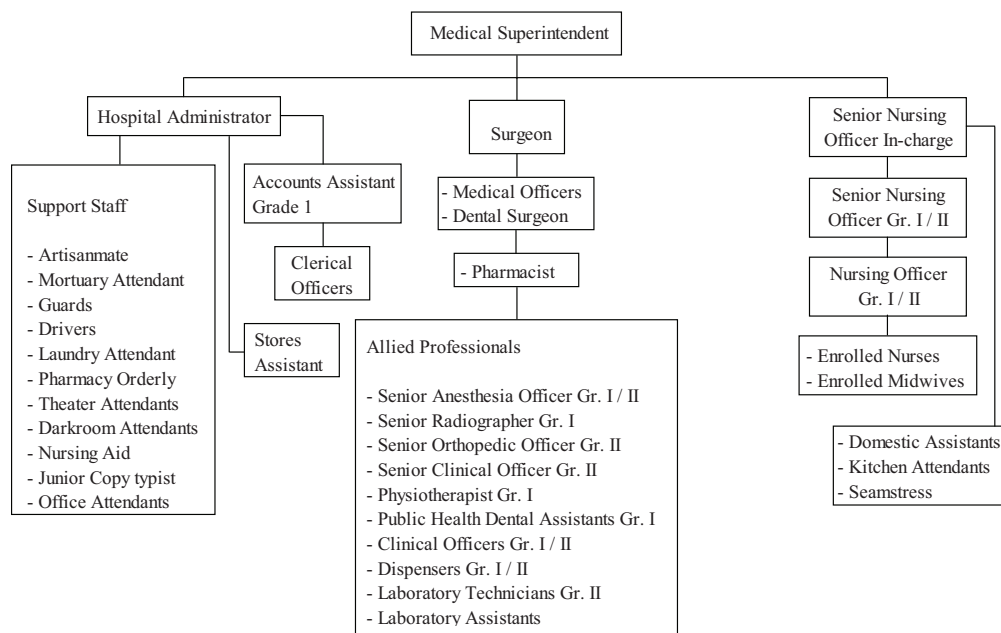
Medical Superintendent

Hospital Administrator

Support Staff

- Artisanmate
- Mortuary Attendant
- Guards
- Drivers
- Laundry Attendant
- Pharmacy Orderly
- Theater Attendants
- Darkroom Attendants
- Nursing Aid
- Junior Copy typist
- Office Attendants

Stores Assistant

Accounts Assistant Grade 1

Clerical Officers

Surgeon

- Medical Officers
- Dental Surgeon

- Pharmacist

Allied Professionals

- Senior Anesthesia Officer Gr. I / II
- Senior Radiographer Gr. I
- Senior Orthopedic Officer Gr. II
- Senior Clinical Officer Gr. II
- Physiotherapist Gr. I
- Public Health Dental Assistants Gr. I
- Clinical Officers Gr. I / II
- Dispensers Gr. I / II
- Laboratory Technicians Gr. II
- Laboratory Assistants

Senior Nursing Officer In-charge

Senior Nursing Officer Gr. I / II

Nursing Officer Gr. I / II

- Enrolled Nurses
- Enrolled Midwives

- Domestic Assistants
- Kitchen Attendants
- Seamstress